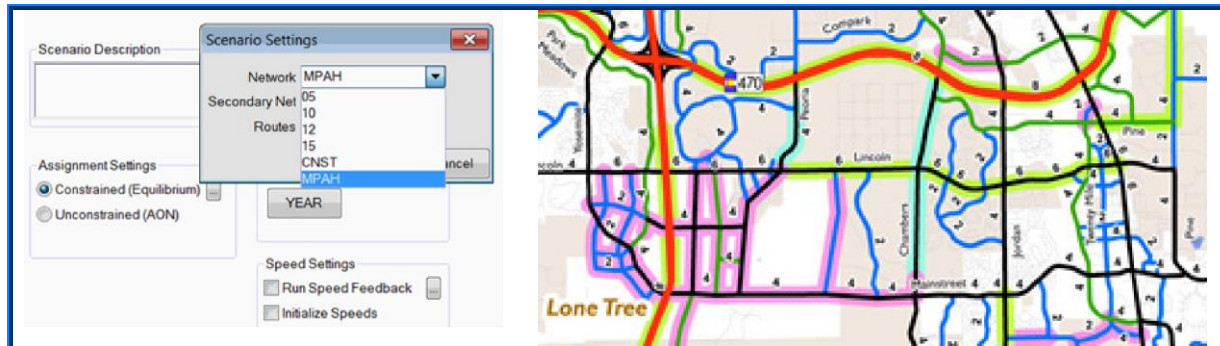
Scenario Description

Scenario Settings

Network MPAH

Secondary Net

Routes

05
10
12
15
CNST
MPAH

ancel

Assignment Settings

Constrained (Equilibrium)

Unconstrained (AON)

YEAR

Speed Settings

Run Speed Feedback

Initialize Speeds

Park Meadows

Compark

470

Peoria

Yosemite

Lincoln

Lincoln

Pine

Chambers

Jordan

Twenty Mile

Pine

Mainstreet

Lone Tree

2 4 6 8 4 4 2 4 6 4 4 6 6 4 4 6 2 4 4 4 2 2 4 4 4 4 4 4 2 4 4 4 6 4 4 2 4 4 4 2 2